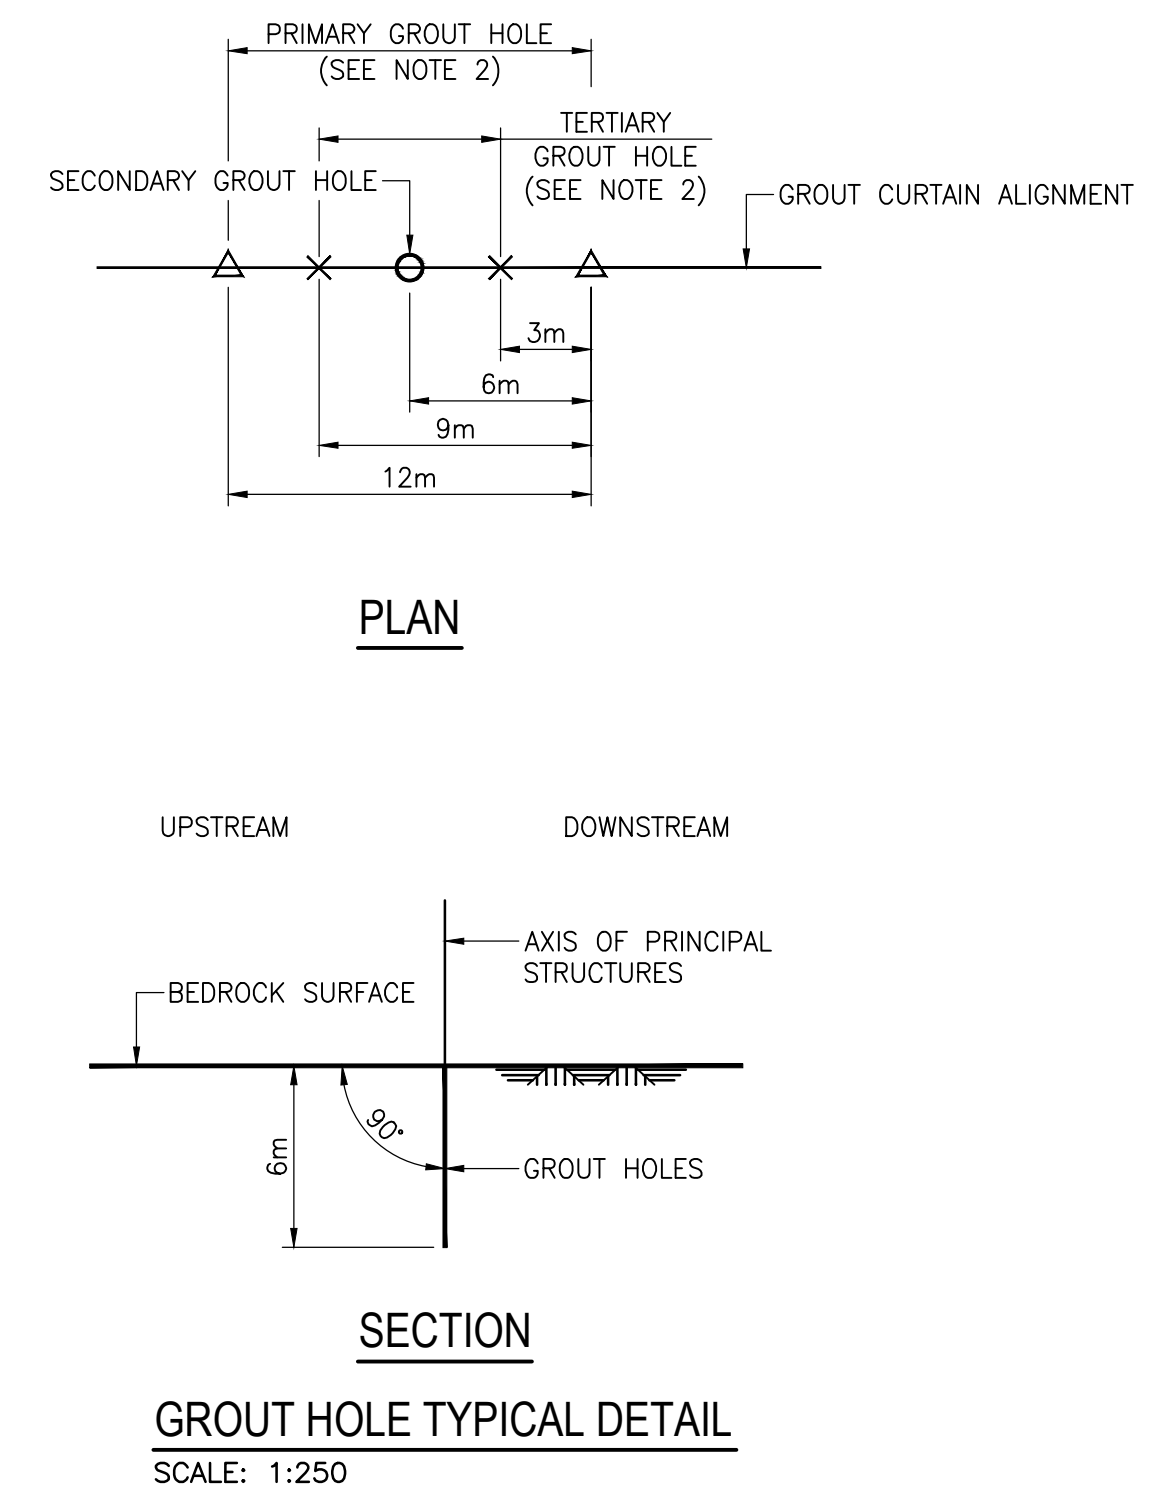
PRIMARY GROUT HOLE
(SEE NOTE 2)

TERTIARY
GROUT HOLE
(SEE NOTE 2)

SECONDARY GROUT HOLE

GROUT CURTAIN ALIGNMENT

3m

6m

9m

12m

PLAN

UPSTREAM

DOWNSTREAM

AXIS OF PRINCIPAL STRUCTURES

BEDROCK SURFACE

90°

6m

GROUT HOLES

SECTION

GROUT HOLE TYPICAL DETAIL

SCALE: 1:250